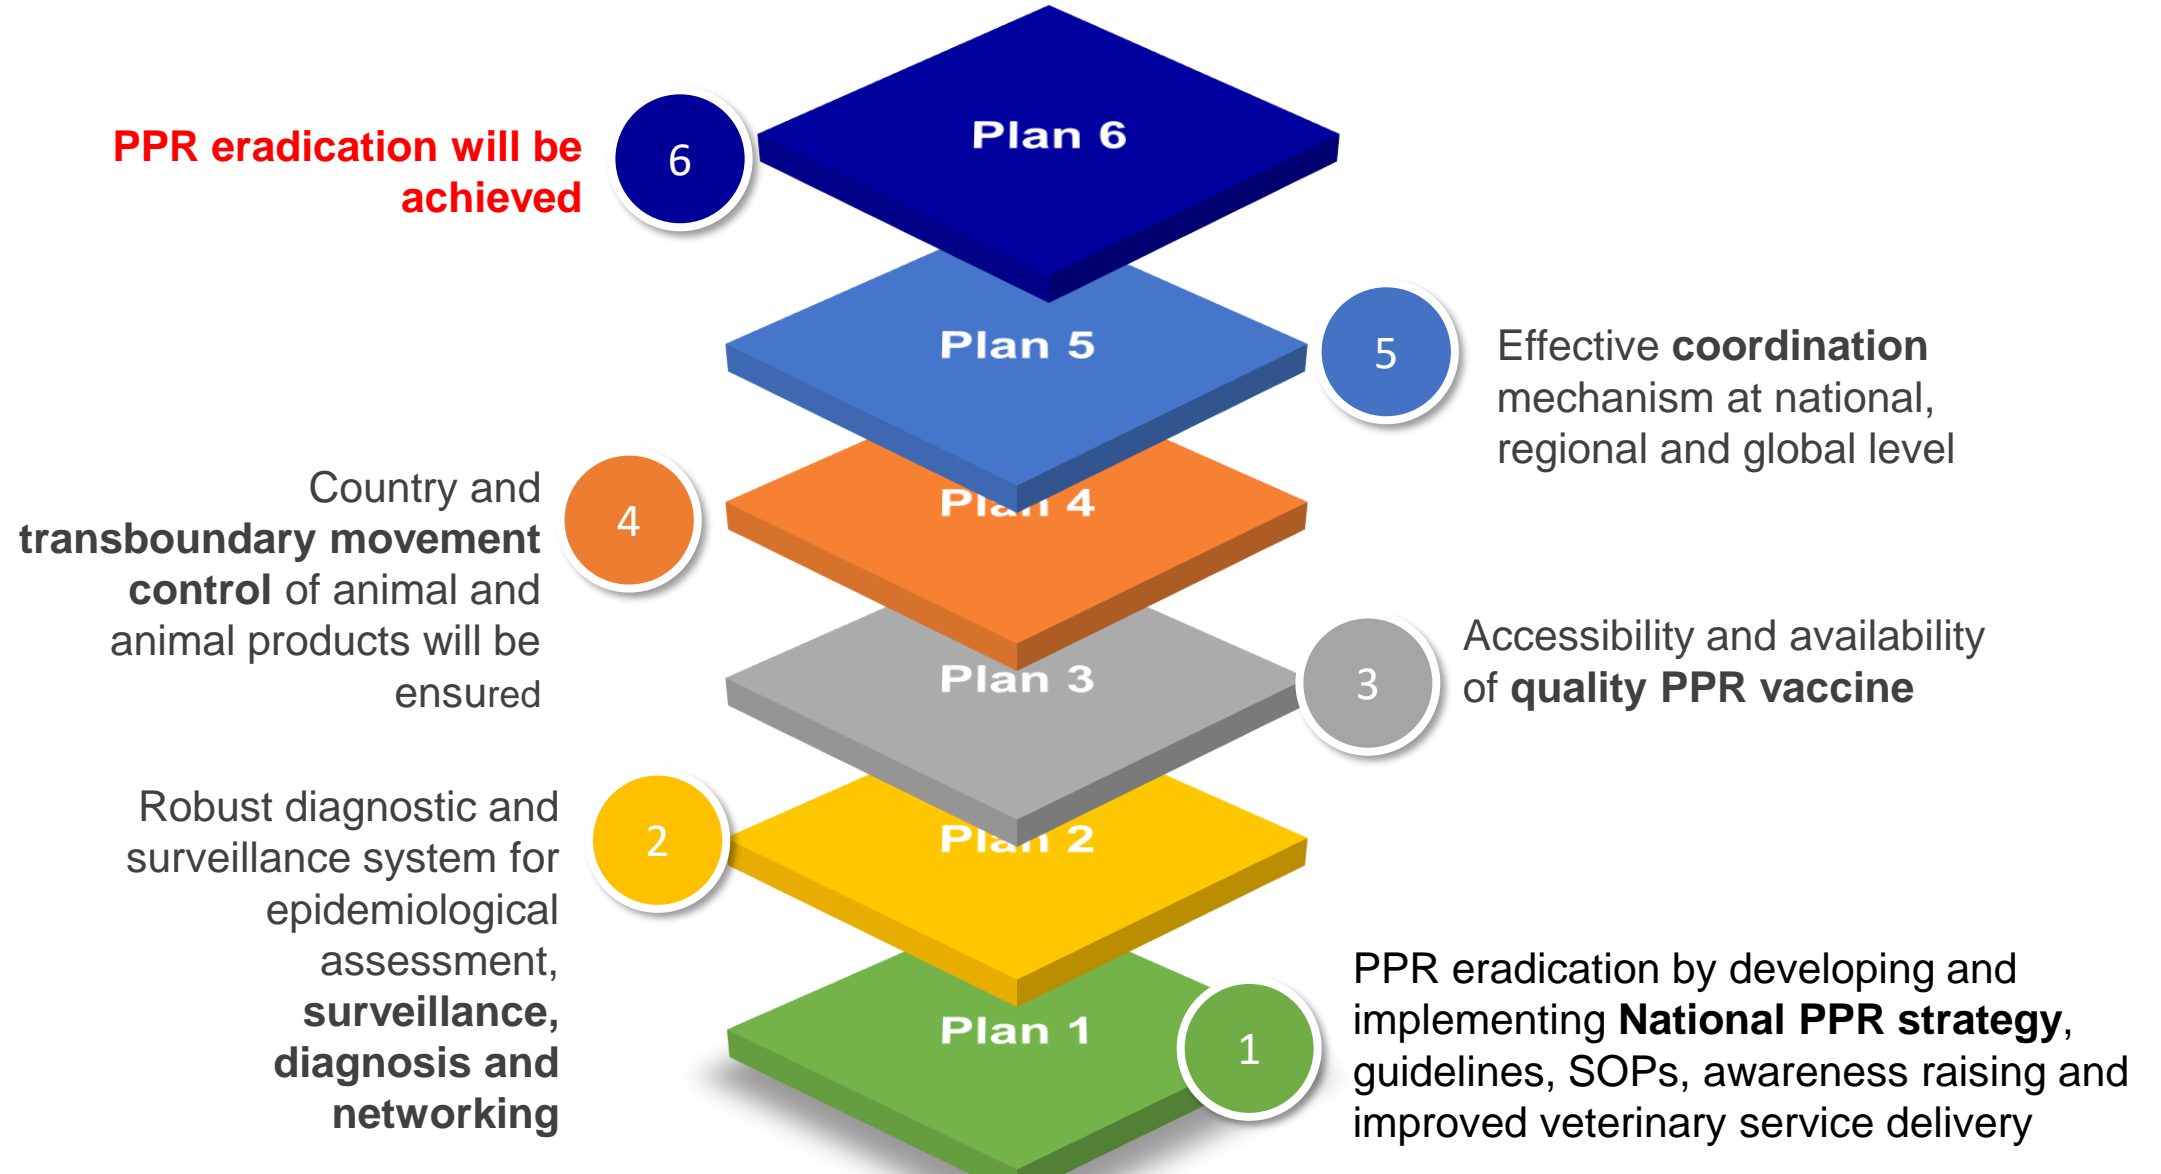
PPR eradication will be achieved

6

Plan 6

Plan 5

5

Effective **coordination** mechanism at national, regional and global level

Country and **transboundary movement control** of animal and animal products will be ensured

4

Plan 4

Plan 3

3

Accessibility and availability of **quality PPR vaccine**

Robust diagnostic and surveillance system for epidemiological assessment, **surveillance, diagnosis and networking**

2

Plan 2

Plan 1

1

PPR eradication by developing and implementing **National PPR strategy**, guidelines, SOPs, awareness raising and improved veterinary service delivery